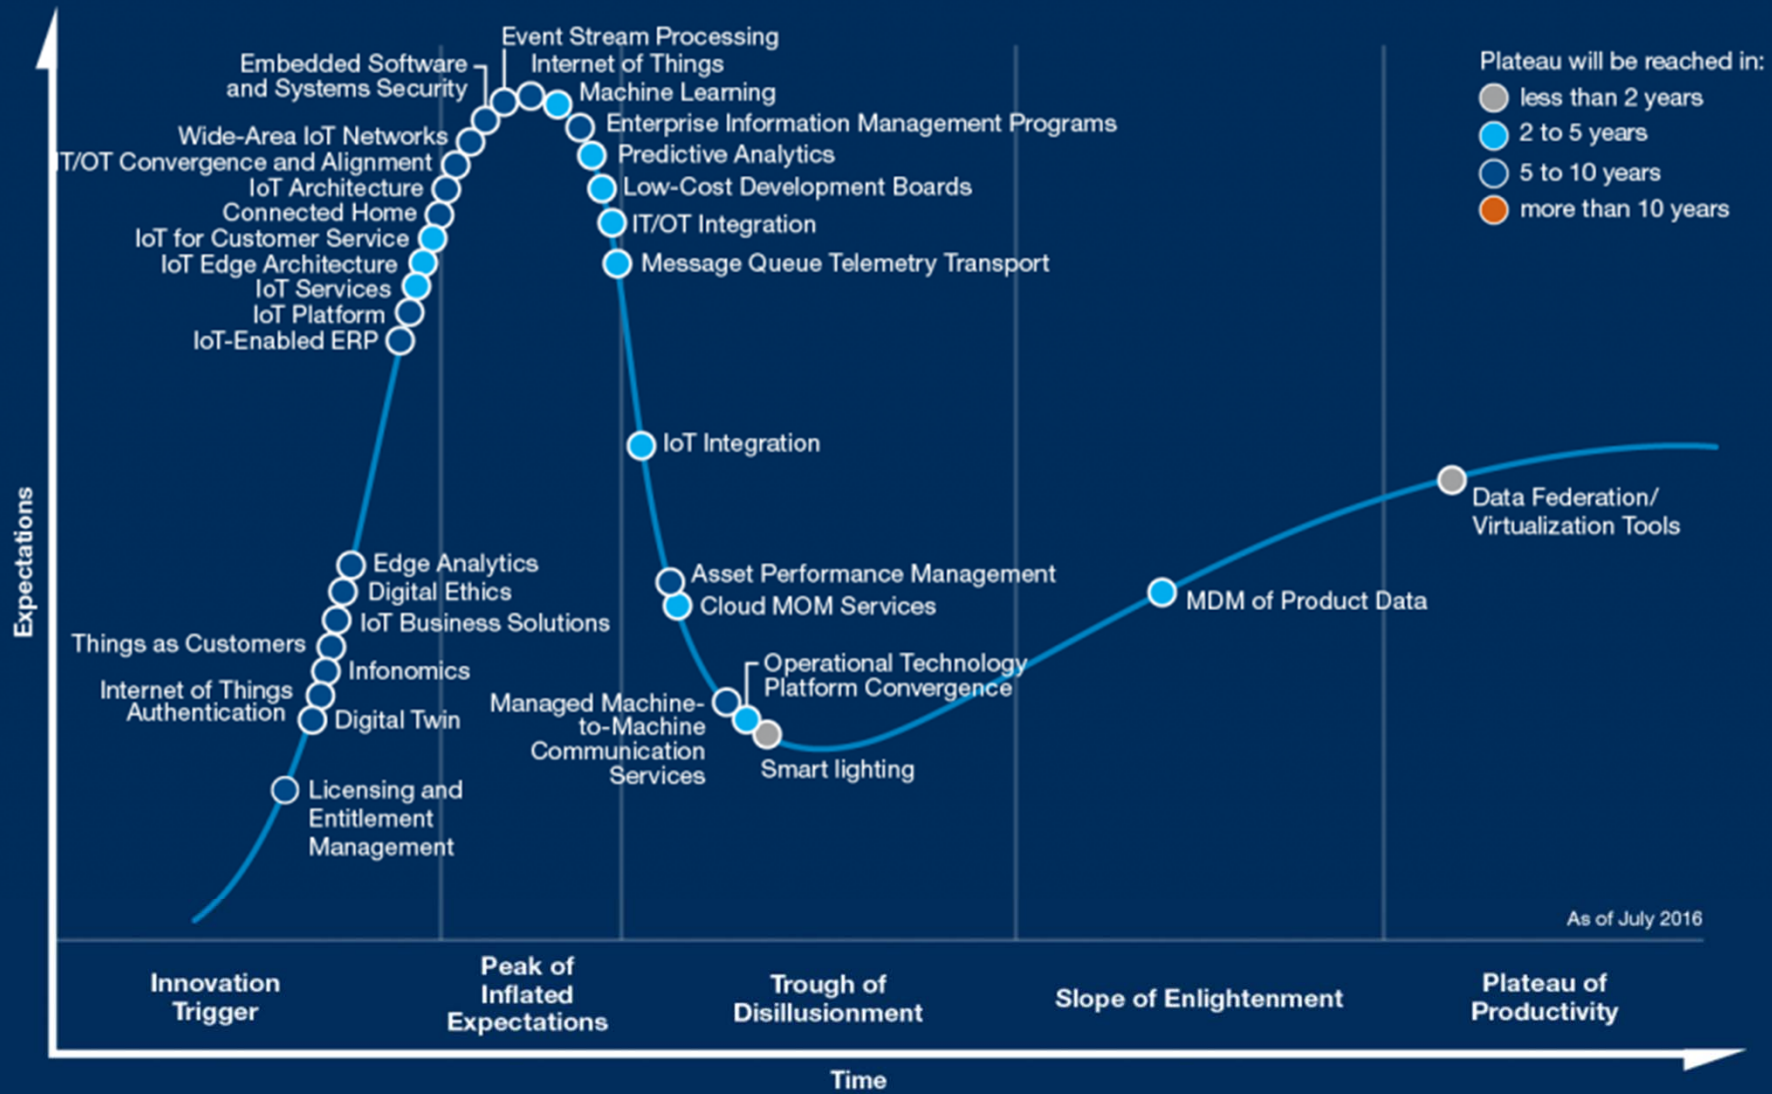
Embedded Software and Systems Security

Event Stream Processing

Internet of Things

Machine Learning

Enterprise Information Management Programs

Wide-Area IoT Networks

IT/OT Convergence and Alignment

Predictive Analytics

IoT Architecture

Low-Cost Development Boards

Connected Home

IT/OT Integration

IoT for Customer Service

IoT Edge Architecture

Message Queue Telemetry Transport

IoT Services

IoT Platform

IoT-Enabled ERP

Plateau will be reached in:

less than 2 years

2 to 5 years

5 to 10 years

more than 10 years

IoT Integration

Data Federation/ Virtualization Tools

Edge Analytics

Digital Ethics

Asset Performance Management

IoT Business Solutions

Cloud MOM Services

MDM of Product Data

Things as Customers

Infonomics

Operational Technology Platform Convergence

Internet of Things Authentication

Managed Machine-to-Machine Communication Services

Digital Twin

Smart lighting

Licensing and Entitlement Management

As of July 2016

Expectations

Innovation Trigger

Peak of Inflated Expectations

Trough of Disillusionment

Slope of Enlightenment

Plateau of Productivity

Time